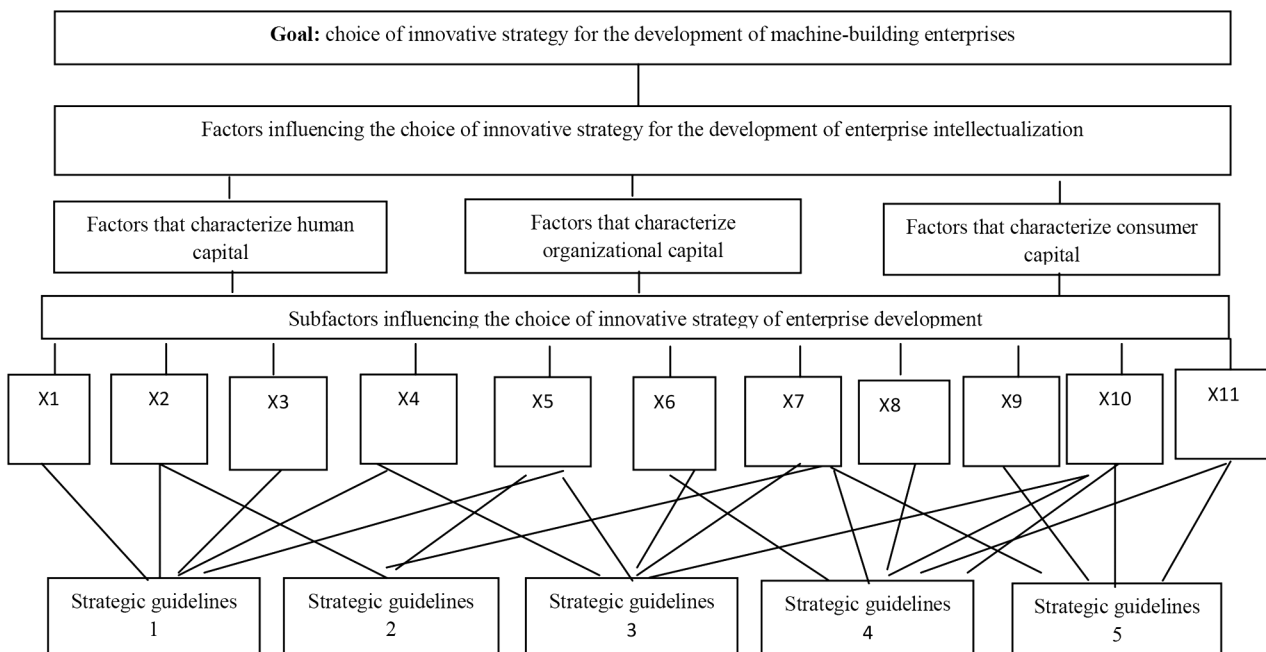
**Goal:** choice of innovative strategy for the development of machine-building enterprises

Factors influencing the choice of innovative strategy for the development of enterprise intellectualization

Factors that characterize human capital

Factors that characterize organizational capital

Factors that characterize consumer capital

Subfactors influencing the choice of innovative strategy of enterprise development

X1

X2

X3

X4

X5

X6

X7

X8

X9

X10

X11

Strategic guidelines 1

Strategic guidelines 2

Strategic guidelines 3

Strategic guidelines 4

Strategic guidelines 5